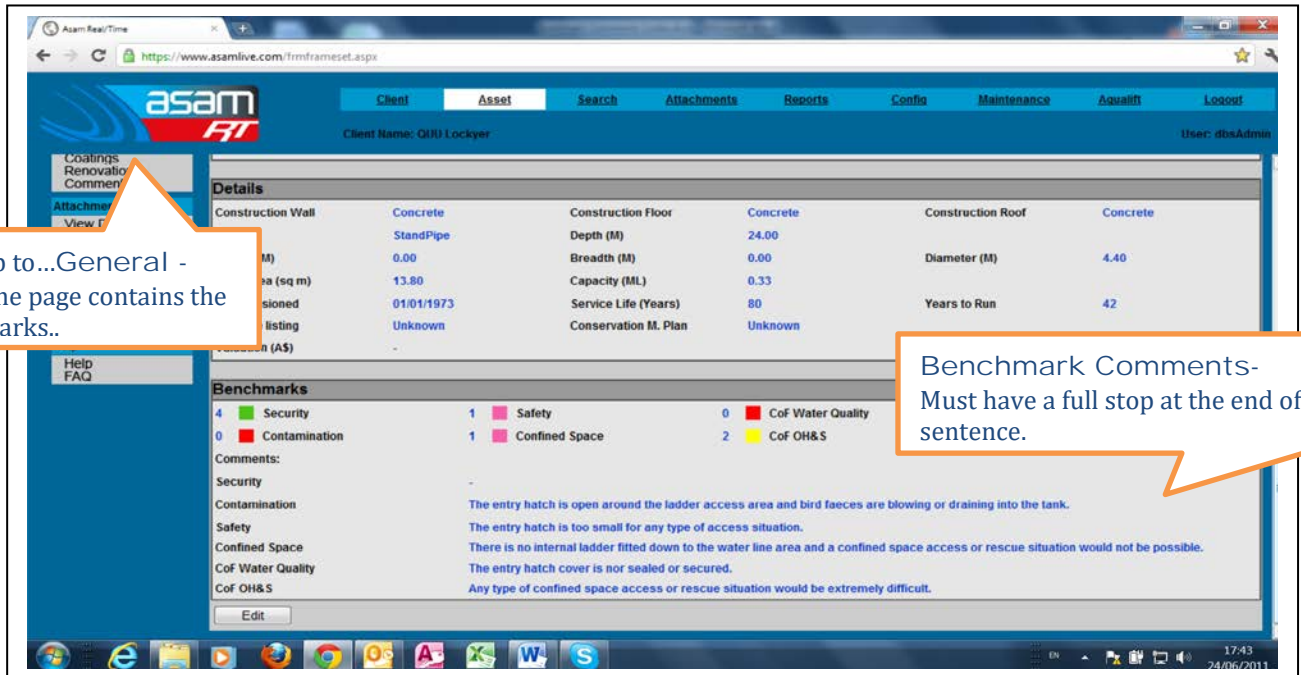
Asam Real/Time

https://www.asamlive.com/frmframeset.aspx

asam RT

Client Asset Search Attachments Reports Config Maintenance Aqualift Logout

Client Name: QUU Lockyer

User: dbsAdmin

Coatings
Renovatio
Comment

Attachme
View

o to...General - ne page contains the arks..

Help
FAQ

Details

| Construction Wall | Concrete | Construction Floor | Concrete | Construction Roof | Concrete |
|---|---|---|---|---|---|
| | StandPipe | Depth (M) | 24.00 | | |
| M) | 0.00 | Breadth (M) | 0.00 | Diameter (M) | 4.40 |
| ea (sq m) | 13.80 | Capacity (ML) | 0.33 | | |
| sioned | 01/01/1973 | Service Life (Years) | 80 | Years to Run | 42 |
| listing | Unknown | Conservation M. Plan | Unknown | | |
| n (A$) | - | | | | |

Benchmark Comments-
Must have a full stop at the end of sentence.

Benchmarks

| 4 | Security | 1 | Safety | 0 | CoF Water Quality |
|---|---|---|---|---|---|
| 0 | Contamination | 1 | Confined Space | 2 | CoF OH&S |

Comments:

Security -
Contamination The entry hatch is open around the ladder access area and bird faeces are blowing or draining into the tank.
Safety The entry hatch is too small for any type of access situation.
Confined Space There is no internal ladder fitted down to the water line area and a confined space access or rescue situation would not be possible.
CoF Water Quality The entry hatch cover is nor sealed or secured.
CoF OH&S Any type of confined space access or rescue situation would be extremely difficult.

Edit

EN 17:43 24/06/2011